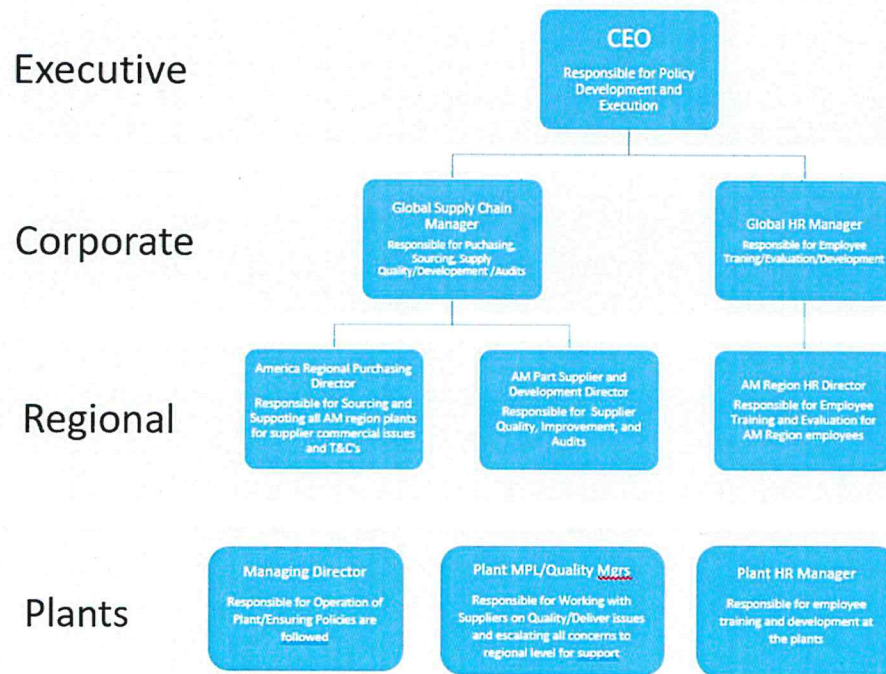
Executive

CEO
Responsible for Policy Development and Execution

Corporate

Global Supply Chain Manager
Responsible for Puchasing, Sourcing, Supply Quality/Developement /Audits

Global HR Manager
Responsible for Employee Traning/Evaluation/Development

Regional

America Regional Purchasing Director
Responsible for Sourcing and Suppoting all AM region plants for supplier commercial issues and T&C's

AM Part Supplier and Development Director
Responsible for Supplier Quality, Improvement, and Audits

AM Region HR Director
Responsible for Employee Training and Evaluation for AM Region employees

Plants

Managing Director
Responsible for Operation of Plant/Ensuring Policies are followed

Plant MPL/Quality Mgrs
Responsible for Working with Suppliers on Quality/Deliver issues and escalating all concerns to regional level for support

Plant HR Manager
Responsible for employee training and development at the plants